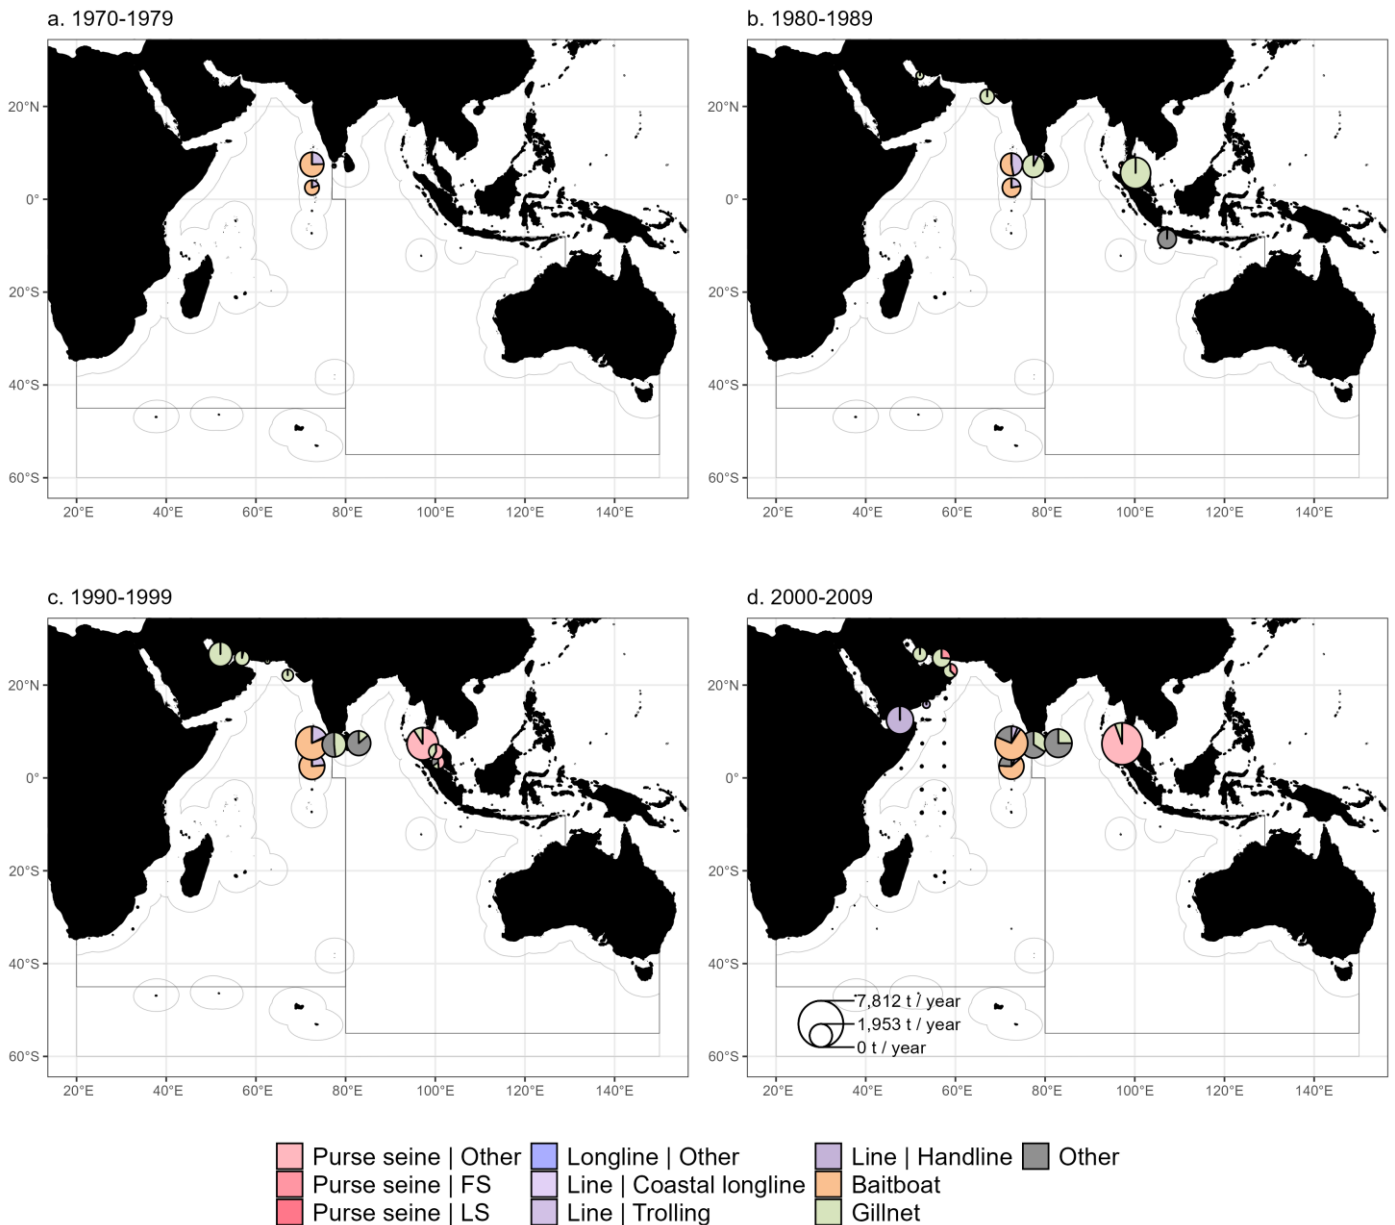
a. 1970-1979

20°N
0°
20°S
40°S
60°S
20°E 40°E 60°E 80°E 100°E 120°E 140°E

b. 1980-1989

20°N
0°
20°S
40°S
60°S
20°E 40°E 60°E 80°E 100°E 120°E 140°E

c. 1990-1999

20°N
0°
20°S
40°S
60°S
20°E 40°E 60°E 80°E 100°E 120°E 140°E

d. 2000-2009

20°N
0°
20°S
40°S
60°S
7,812 t / year
1,953 t / year
0 t / year
20°E 40°E 60°E 80°E 100°E 120°E 140°E

Purse seine | Other
Purse seine | FS
Purse seine | LS
Longline | Other
Line | Coastal longline
Line | Trolling
Line | Handline
Baitboat
Gillnet
Other